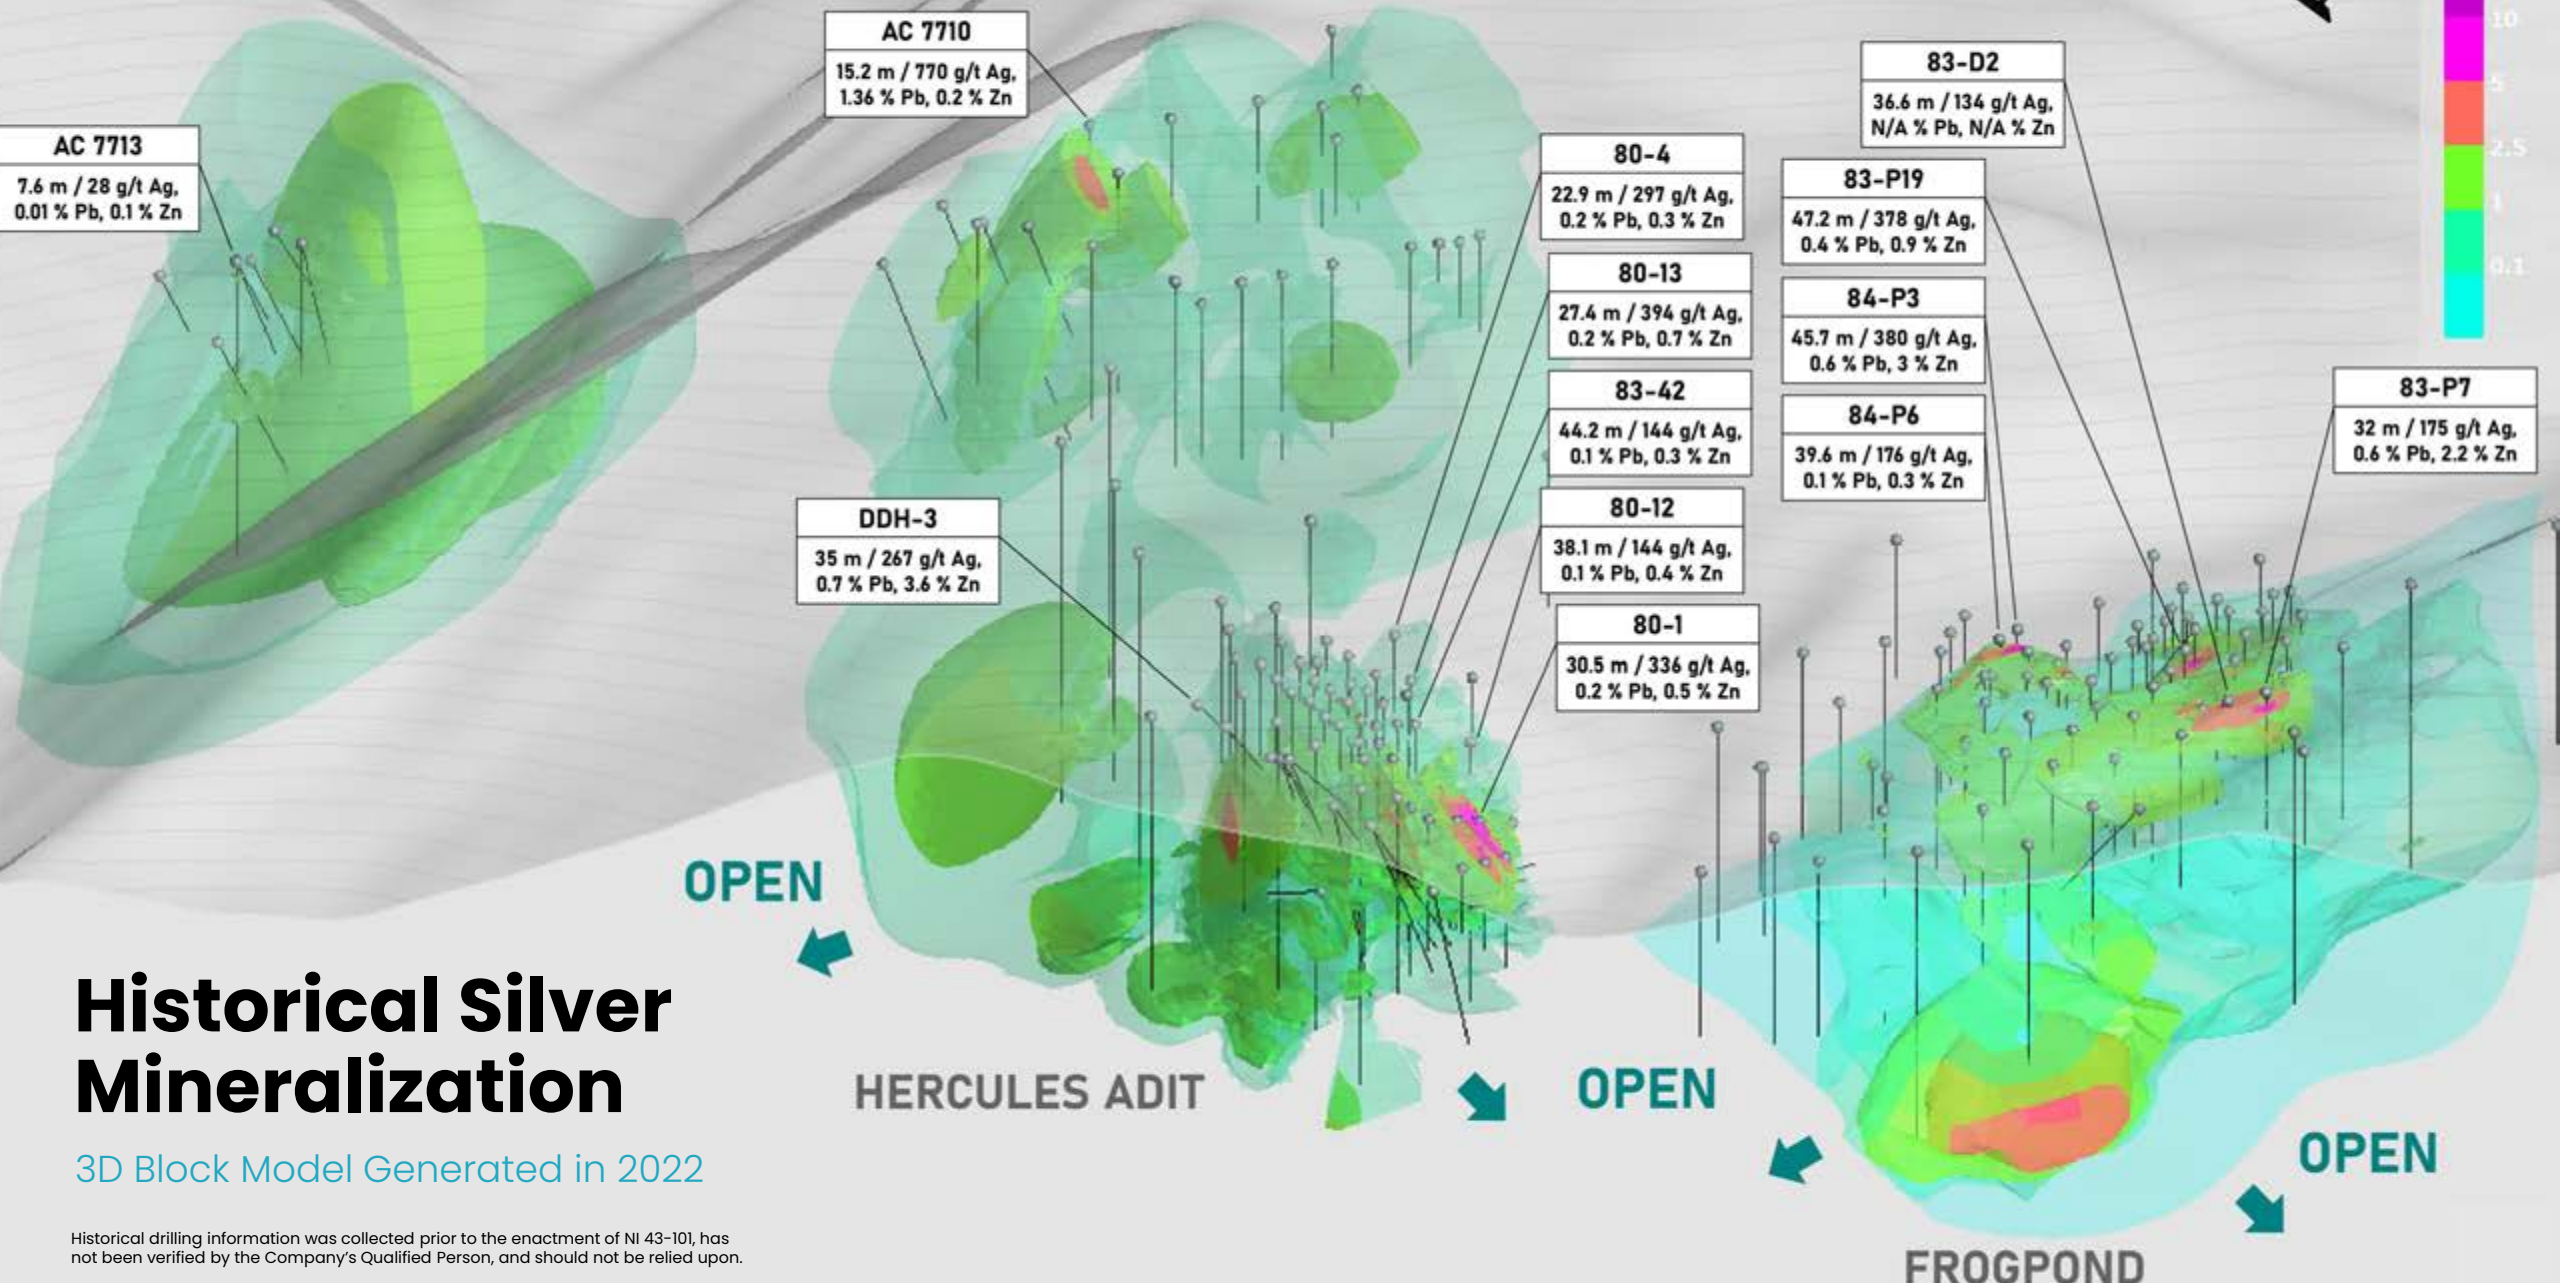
AC 7710
15.2 m / 770 g/t Ag, 1.36 % Pb, 0.2 % Zn

83-D2
36.6 m / 134 g/t Ag, N/A % Pb, N/A % Zn

10
5
2.5
1
0.1

AC 7713
7.6 m / 28 g/t Ag, 0.01 % Pb, 0.1 % Zn

80-4
22.9 m / 297 g/t Ag, 0.2 % Pb, 0.3 % Zn

83-P19
47.2 m / 378 g/t Ag, 0.4 % Pb, 0.9 % Zn

80-13
27.4 m / 394 g/t Ag, 0.2 % Pb, 0.7 % Zn

84-P3
45.7 m / 380 g/t Ag, 0.6 % Pb, 3 % Zn

83-P7
32 m / 175 g/t Ag, 0.6 % Pb, 2.2 % Zn

83-42
44.2 m / 144 g/t Ag, 0.1 % Pb, 0.3 % Zn

84-P6
39.6 m / 176 g/t Ag, 0.1 % Pb, 0.3 % Zn

DDH-3
35 m / 267 g/t Ag, 0.7 % Pb, 3.6 % Zn

80-12
38.1 m / 144 g/t Ag, 0.1 % Pb, 0.4 % Zn

80-1
30.5 m / 336 g/t Ag, 0.2 % Pb, 0.5 % Zn

OPEN

Historical Silver Mineralization

3D Block Model Generated in 2022

HERCULES ADIT

OPEN

OPEN

FROGPOND

Historical drilling information was collected prior to the enactment of NI 43-101, has not been verified by the Company's Qualified Person, and should not be relied upon.